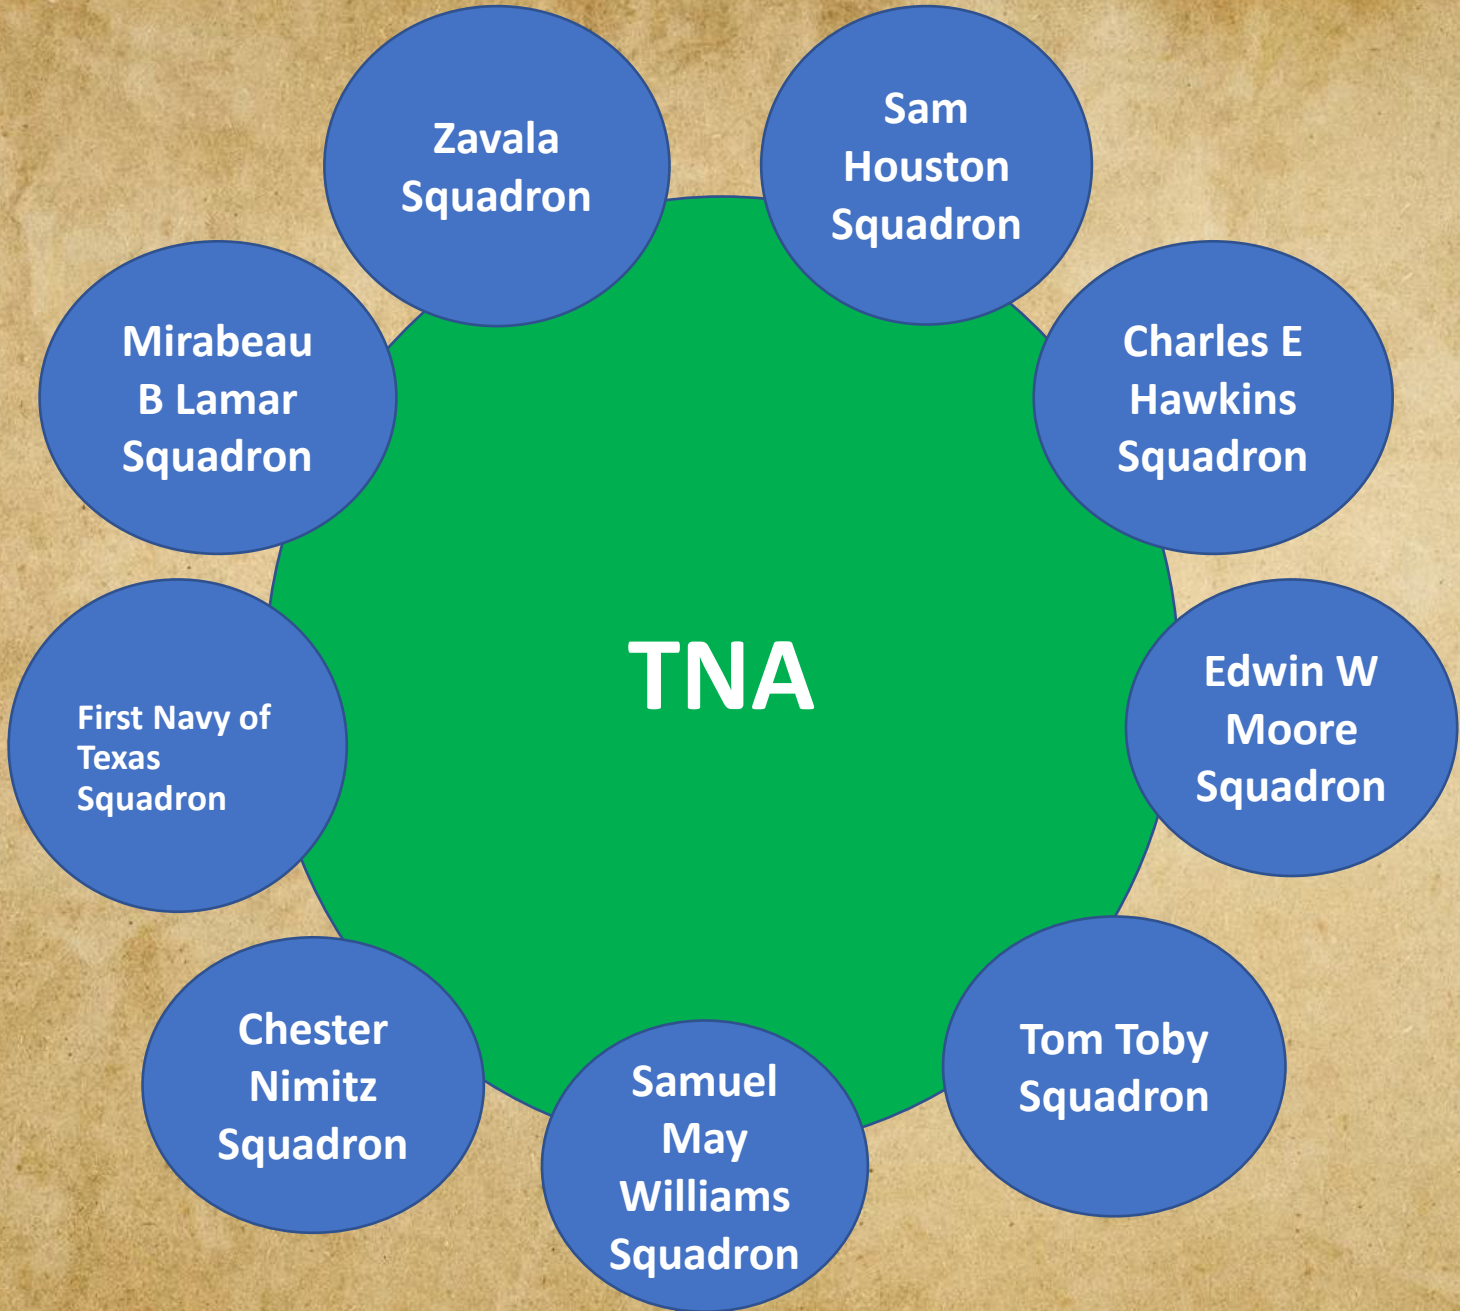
Zavala Squadron

Sam Houston Squadron

Mirabeau B Lamar Squadron

Charles E Hawkins Squadron

TNA

First Navy of Texas Squadron

Edwin W Moore Squadron

Chester Nimitz Squadron

Samuel May Williams Squadron

Tom Toby Squadron